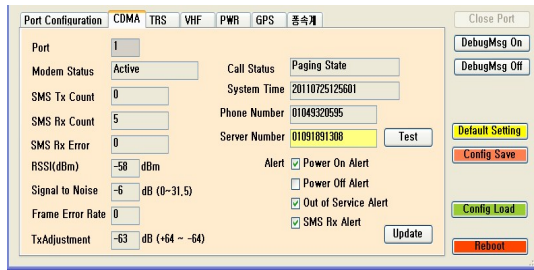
Port Configuration CDMA TRS VHF PWR GPS 풍속계

Close Port

DebugMsg On

DebugMsg Off

Port 1

Modem Status Active

SMS Tx Count 0

SMS Rx Count 5

SMS Rx Error 0

RSSI(dBm) -58 dBm

Signal to Noise -6 dB (0~31.5)

Frame Error Rate 0

TxAdjustment -63 dB (+64 ~ -64)

Call Status Paging State

System Time 20110725125601

Phone Number 01049320595

Server Number 01091891308 Test

Alert
Power On Alert
Power Off Alert
Out of Service Alert
SMS Rx Alert

Update

Default Setting

Config Save

Config Load

Reboot